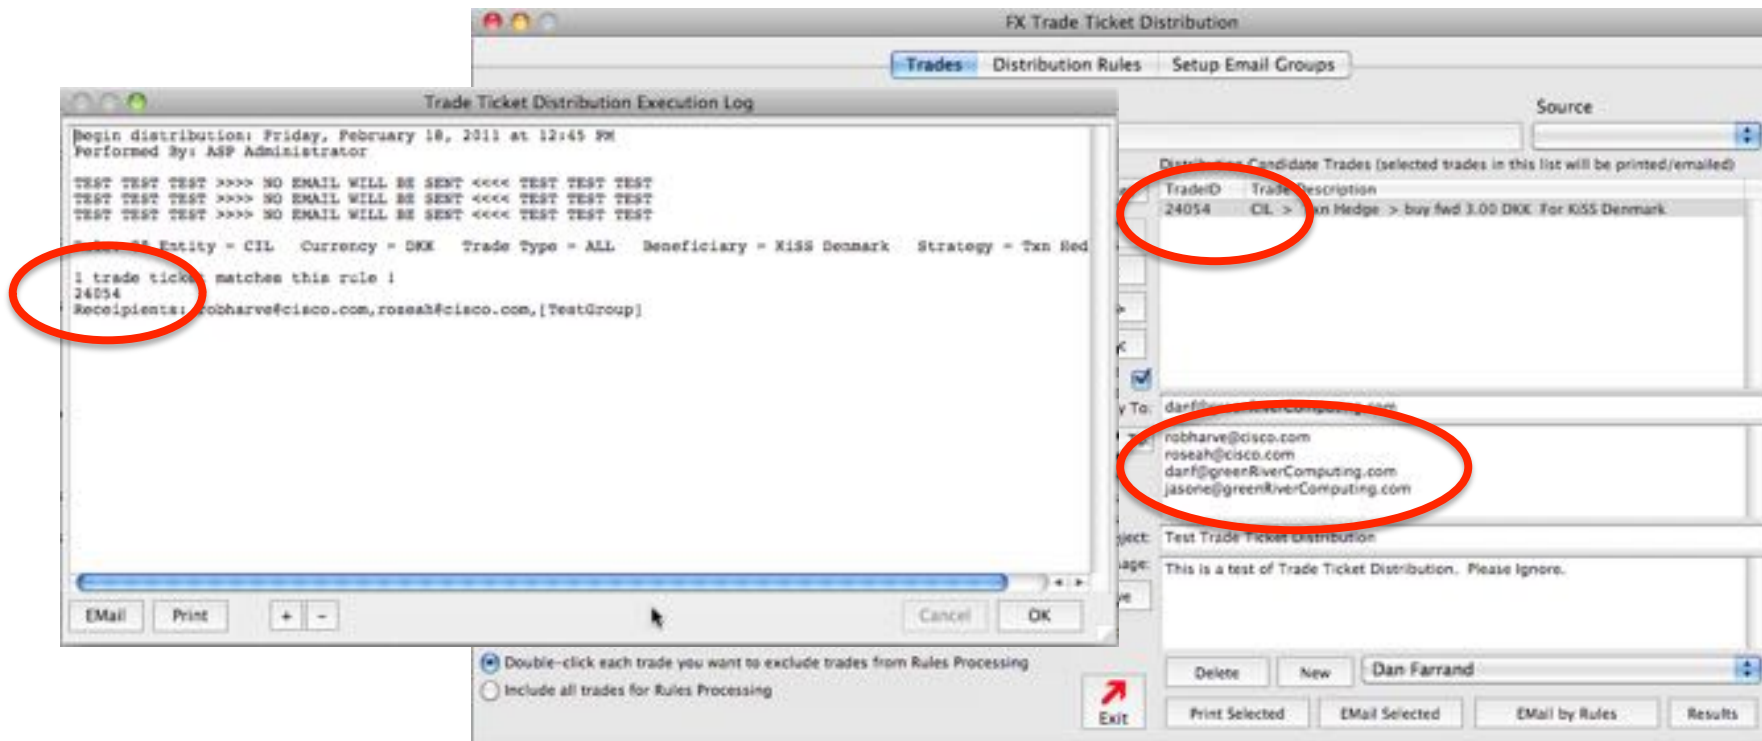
FX Trade Ticket Distribution

Trades | Distribution Rules | Setup Email Groups

Source

Trade Ticket Distribution Execution Log

Begin distribution: Friday, February 18, 2011 at 12:45 PM
Performed By: ASP Administrator

TEST TEST TEST >>>> NO EMAIL WILL BE SENT <<<< TEST TEST TEST
TEST TEST TEST >>>> NO EMAIL WILL BE SENT <<<< TEST TEST TEST
TEST TEST TEST >>>> NO EMAIL WILL BE SENT <<<< TEST TEST TEST

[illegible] Entity = CIL Currency = DKK Trade Type = ALL Beneficiary = KiSS Denmark Strategy = Txn Hed

1 trade ticket matches this rule :
24054
Receipients: robharve@cisco.com,roseah@cisco.com,[TestGroup]

EMail | Print | + | - | Cancel | OK

Distribution Candidate Trades (selected trades in this list will be printed/emailed)

| TradeID | Trade Description |
|---|---|
| 24054 | CIL > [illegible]n Hedge > buy fwd 3.00 DKK For KiSS Denmark |

To: darf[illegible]

robharve@cisco.com
roseah@cisco.com
darf@greenRiverComputing.com
jasone@greenRiverComputing.com

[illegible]ject: Test Trade Ticket Distribution
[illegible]age: This is a test of Trade Ticket Distribution. Please Ignore.

Double-click each trade you want to exclude trades from Rules Processing
Include all trades for Rules Processing

Exit

Delete | New | Dan Farrand

Print Selected | EMail Selected | EMail by Rules | Results